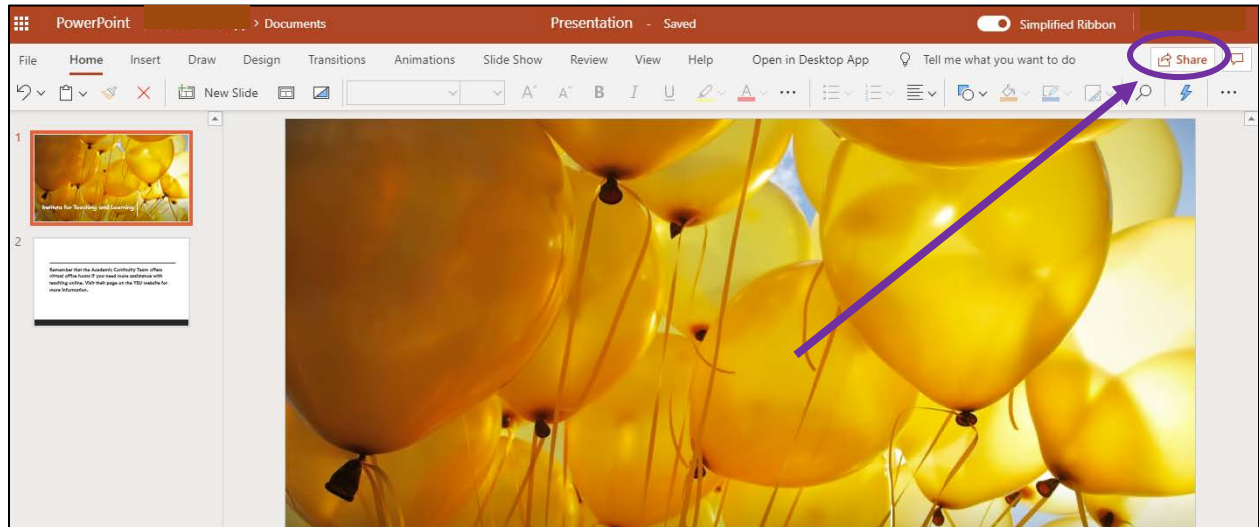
PowerPoint > Documents Presentation - Saved Simplified Ribbon

File Home Insert Draw Design Transitions Animations Slide Show Review View Help Open in Desktop App Tell me what you want to do Share

New Slide

1

Institute for Teaching and Learning

2

Remember that the Academic Continuity Team offers virtual office hours if you need more assistance with teaching online. Visit their page on the YSU website for more information.